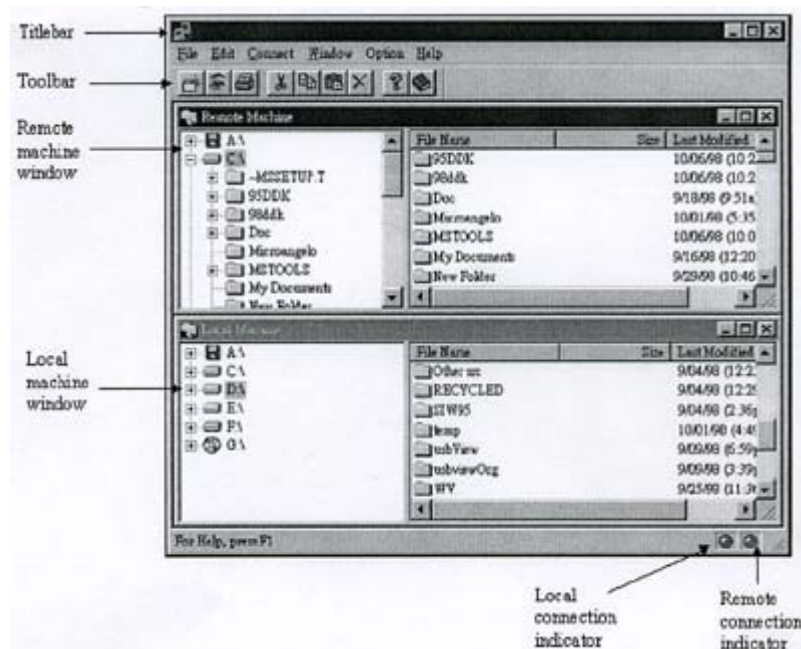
Titlebar

File Edit Connect Window Option Help

Toolbar

Remote machine window

Remote Machine

A:\
C:\
~MSSETUP.T
95DDK
98ddk
Doc
Microangelo
MSTOOLS
My Documents
New Folder

| File Name | Size | Last Modified |
|---|---|---|
| 95DDK | | 10/06/98 (10:2 |
| 98ddk | | 10/06/98 (10:2 |
| Doc | | 9/18/98 (9:51a |
| Microangelo | | 10/01/98 (5:35 |
| MSTOOLS | | 10/06/98 (10:0 |
| My Documents | | 9/16/98 (12:20 |
| New Folder | | 9/29/98 (10:46 |

Local machine window

Local Machine

A:\
C:\
D:\
E:\
F:\
G:\

| File Name | Size | Last Modified |
|---|---|---|
| Other src | | 9/04/98 (12:2 |
| RECYCLED | | 9/04/98 (12:2 |
| SIW95 | | 9/04/98 (2:36 |
| temp | | 10/01/98 (4:4 |
| usbView | | 9/09/98 (5:59 |
| usbviewOrg | | 9/09/98 (3:39 |
| WV | | 9/25/98 (11:3 |

For Help, press F1

Local connection indicator

Remote connection indicator